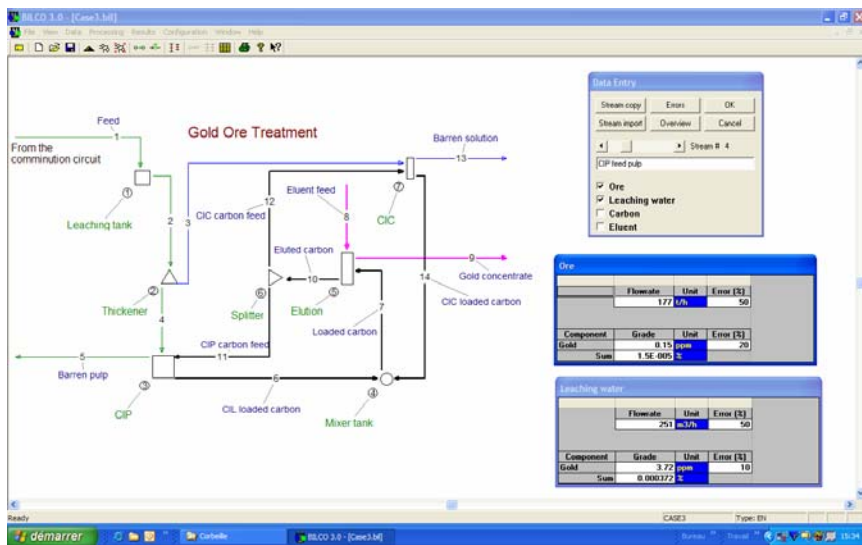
BILCO 3.0 - [Case3.bil]

File View Data Processing Results Configuration Window Help

Gold Ore Treatment

Feed
1
From the comminution circuit
1
Leaching tank
2
3
Thickener
2
4
5
Barren pulp
3
CIP
CIP carbon feed
11
6
CIL loaded carbon
4
Mixer tank
CIC carbon feed
12
Eluent feed
8
7
CIC
Barren solution
13
Eluted carbon
10
6
Splitter
5
Elution
7
Loaded carbon
9
Gold concentrate
14
CIC loaded carbon

Data Entry
Stream copy | Errors | OK
Stream import | Overview | Cancel
Stream # 4
CIP feed pulp
☑ Ore
☑ Leaching water
☐ Carbon
☐ Eluent

Ore

| | Flowrate | Unit | Error (%) |
|---|---|---|---|
| | 177 | t/h | 50 |

| Component | Grade | Unit | Error (%) |
|---|---|---|---|
| Gold | 0.15 | ppm | 20 |
| Sum | 1.5E-005 | % | |

Leaching water

| | Flowrate | Unit | Error (%) |
|---|---|---|---|
| | 251 | m3/h | 50 |

| Component | Grade | Unit | Error (%) |
|---|---|---|---|
| Gold | 3.72 | ppm | 10 |
| Sum | 0.000372 | % | |

Ready
CASE3
Type: EN

démarrer
Corbeille
BILCO 3.0 - [Case3.bil]
Bureau
Travail
15:34